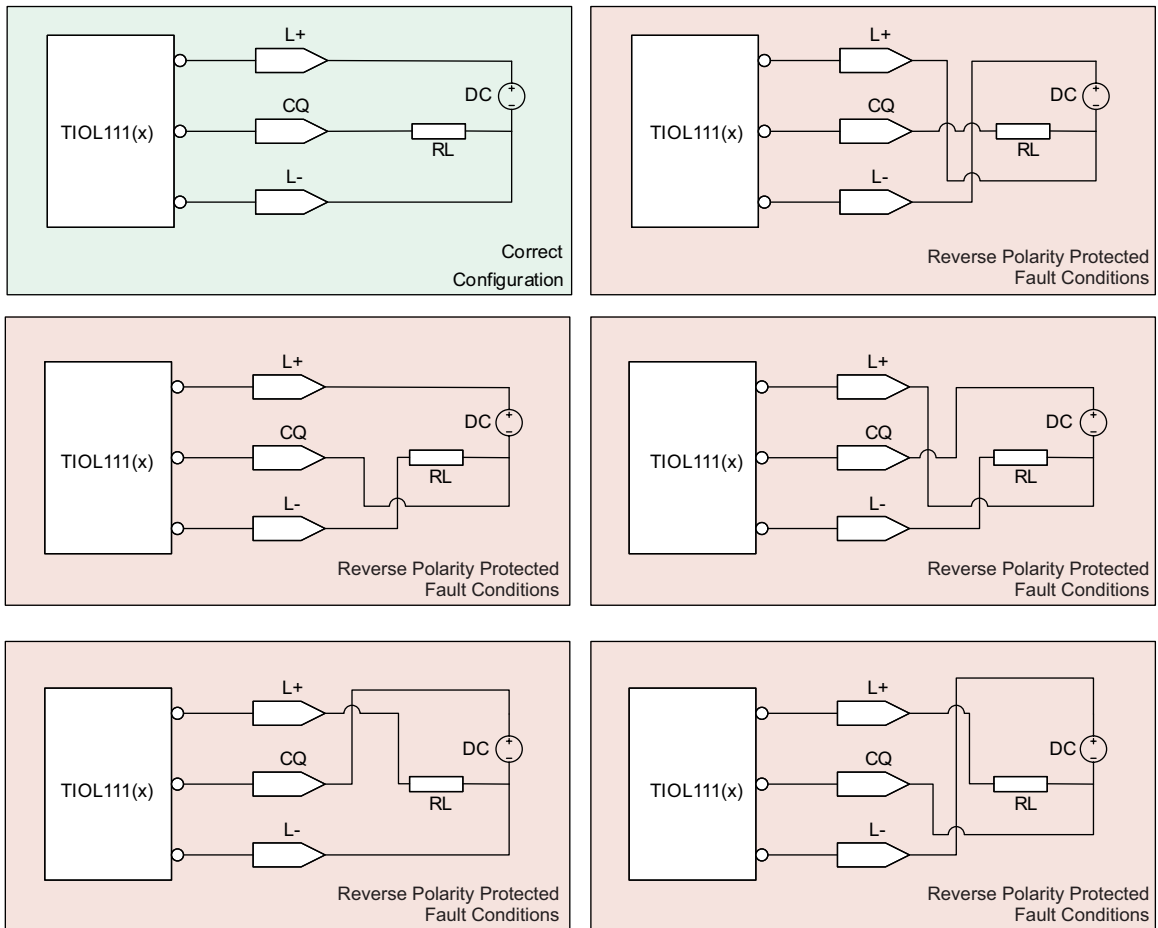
TIOL111(x)

L+

CQ

L-

DC

RL

Correct Configuration

TIOL111(x)

L+

CQ

L-

DC

RL

Reverse Polarity Protected Fault Conditions

TIOL111(x)

L+

CQ

L-

DC

RL

Reverse Polarity Protected Fault Conditions

TIOL111(x)

L+

CQ

L-

DC

RL

Reverse Polarity Protected Fault Conditions

TIOL111(x)

L+

CQ

L-

DC

RL

Reverse Polarity Protected Fault Conditions

TIOL111(x)

L+

CQ

L-

DC

RL

Reverse Polarity Protected Fault Conditions